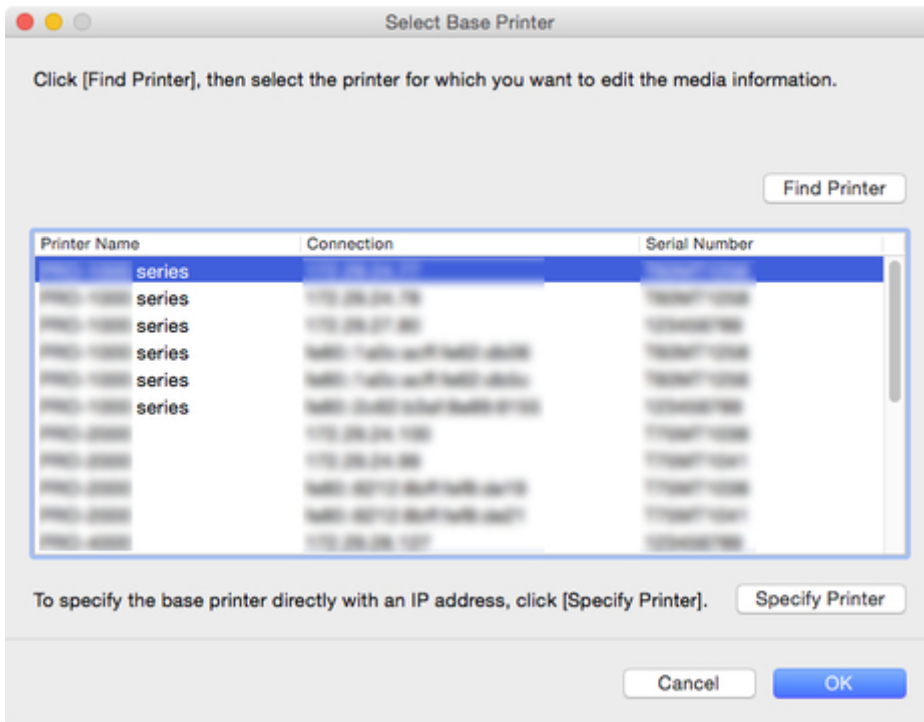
Select Base Printer

Click [Find Printer], then select the printer for which you want to edit the media information.

Find Printer

| Printer Name | Connection | Serial Number |
|---|---|---|
| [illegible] series | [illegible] | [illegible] |
| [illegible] series | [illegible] | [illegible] |
| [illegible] series | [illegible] | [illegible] |
| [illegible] series | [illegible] | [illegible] |
| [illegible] series | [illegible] | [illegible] |
| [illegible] series | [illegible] | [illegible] |
| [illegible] | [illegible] | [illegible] |
| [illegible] | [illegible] | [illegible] |
| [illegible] | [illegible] | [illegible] |
| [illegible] | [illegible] | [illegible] |
| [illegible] | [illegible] | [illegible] |

To specify the base printer directly with an IP address, click [Specify Printer].

Specify Printer

Cancel

OK